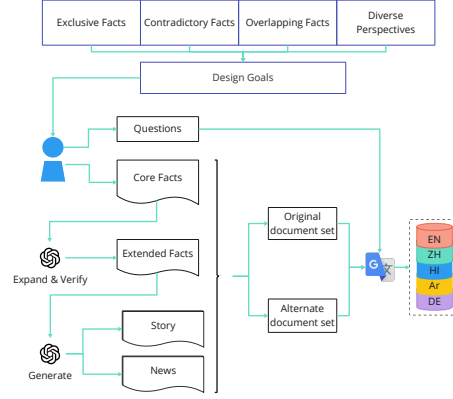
Exclusive Facts
Contradictory Facts
Overlapping Facts
Diverse Perspectives

Design Goals

Questions

Core Facts

Expand & Verify

Extended Facts

Original document set

Alternate document set

Generate

Story

News

EN
ZH
HI
Ar
DE